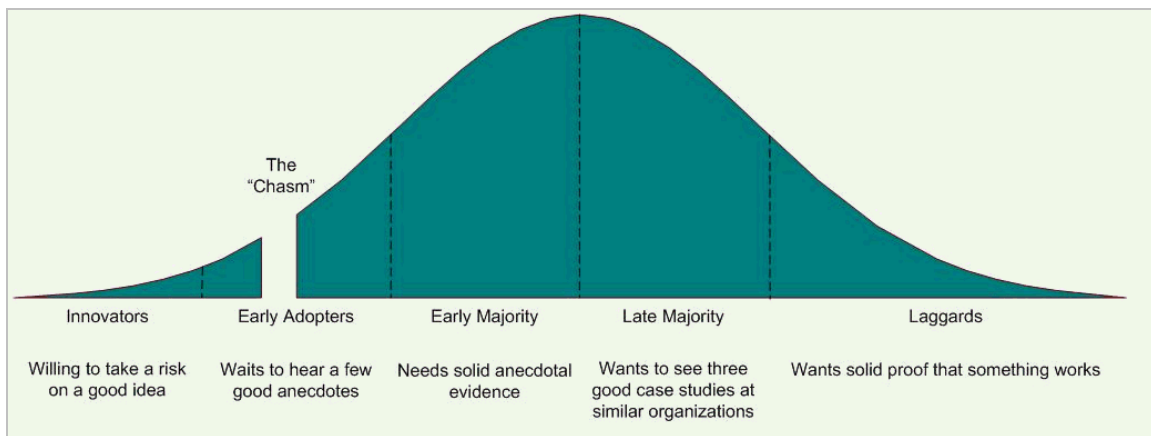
The "Chasm"

Innovators

Willing to take a risk on a good idea

Early Adopters

Waits to hear a few good anecdotes

Early Majority

Needs solid anecdotal evidence

Late Majority

Wants to see three good case studies at similar organizations

Laggards

Wants solid proof that something works